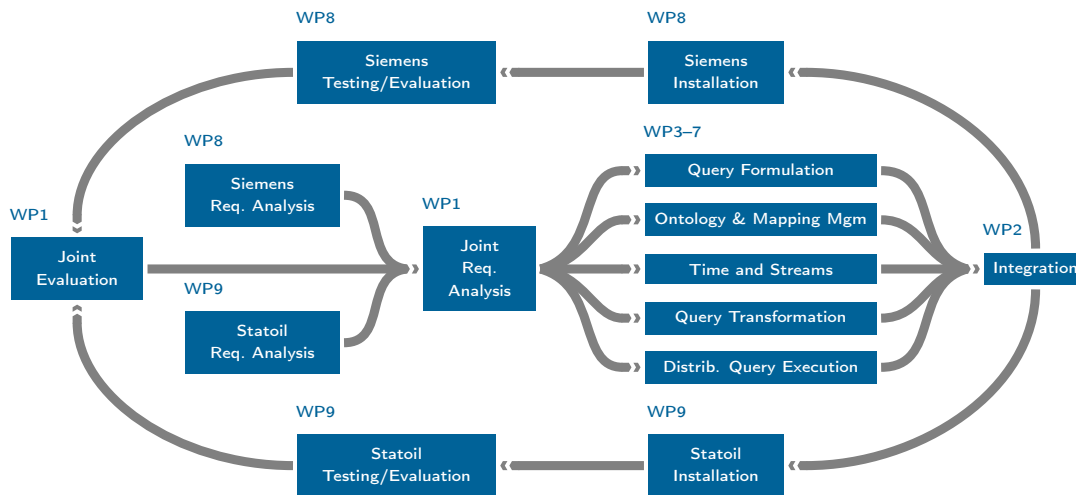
WP8
Siemens Testing/Evaluation

WP8
Siemens Installation

WP8
Siemens Req. Analysis

WP3–7
Query Formulation

Ontology & Mapping Mgm

Time and Streams

Query Transformation

Distrib. Query Execution

WP1
Joint Evaluation

WP1
Joint Req. Analysis

WP2
Integration

WP9
Statoil Req. Analysis

WP9
Statoil Testing/Evaluation

WP9
Statoil Installation